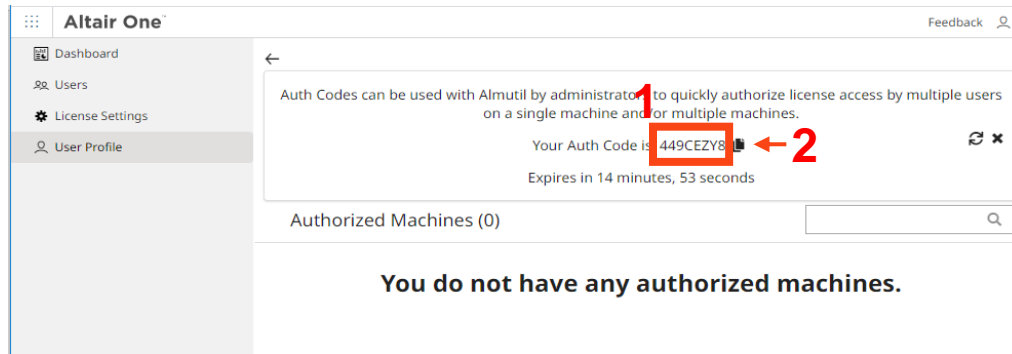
Altair One™

Feedback

Dashboard

Users

License Settings

User Profile

←

Auth Codes can be used with Almutil by administrator 1 to quickly authorize license access by multiple users on a single machine and/or multiple machines.

Your Auth Code is 449CEZY8 ← 2

Expires in 14 minutes, 53 seconds

Authorized Machines (0)

You do not have any authorized machines.